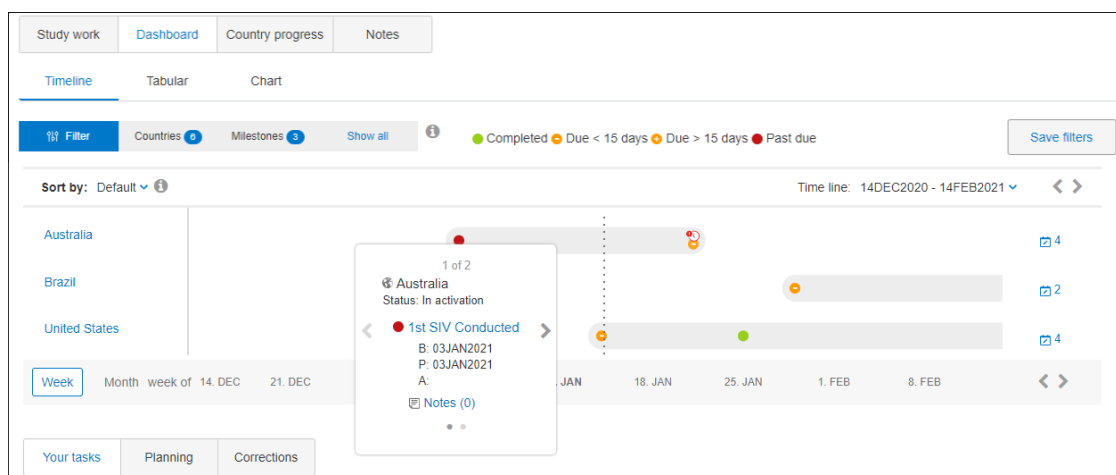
Study work | Dashboard | Country progress | Notes

Timeline | Tabular | Chart

Filter | Countries 6 | Milestones 3 | Show all

Completed Due < 15 days Due > 15 days Past due

Save filters

Sort by: Default

Time line: 14DEC2020 - 14FEB2021

Australia

Brazil

United States

4

2

4

1 of 2

Australia

Status: In activation

1st SIV Conducted

B: 03JAN2021

P: 03JAN2021

A:

Notes (0)

Week | Month | week of 14. DEC | 21. DEC | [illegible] JAN | 18. JAN | 25. JAN | 1. FEB | 8. FEB

Your tasks | Planning | Corrections